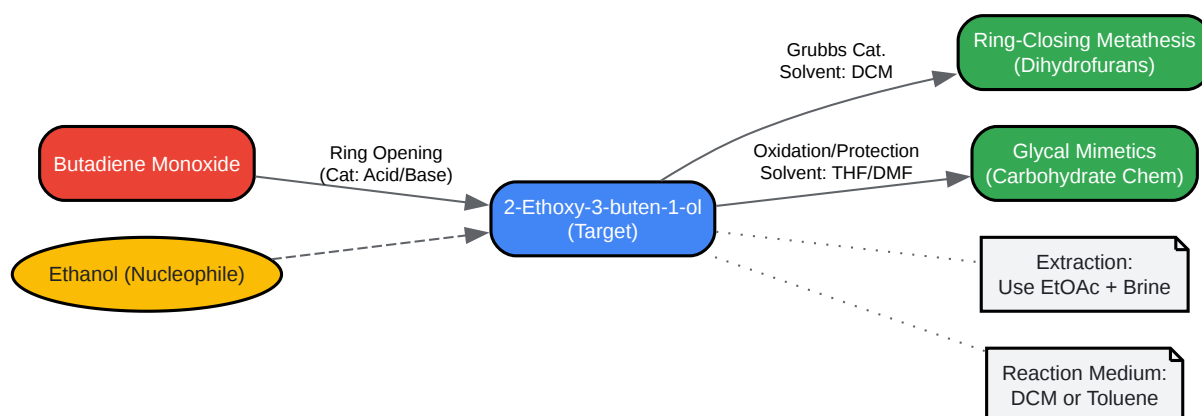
Butadiene Monoxide

Ethanol (Nucleophile)

Ring Opening
(Cat: Acid/Base)

2-Ethoxy-3-buten-1-ol
(Target)

Grubbs Cat.
Solvent: DCM

Ring-Closing Metathesis
(Dihydrofurans)

Oxidation/Protection
Solvent: THF/DMF

Glycal Mimetics
(Carbohydrate Chem)

Extraction:
Use EtOAc + Brine

Reaction Medium:
DCM or Toluene